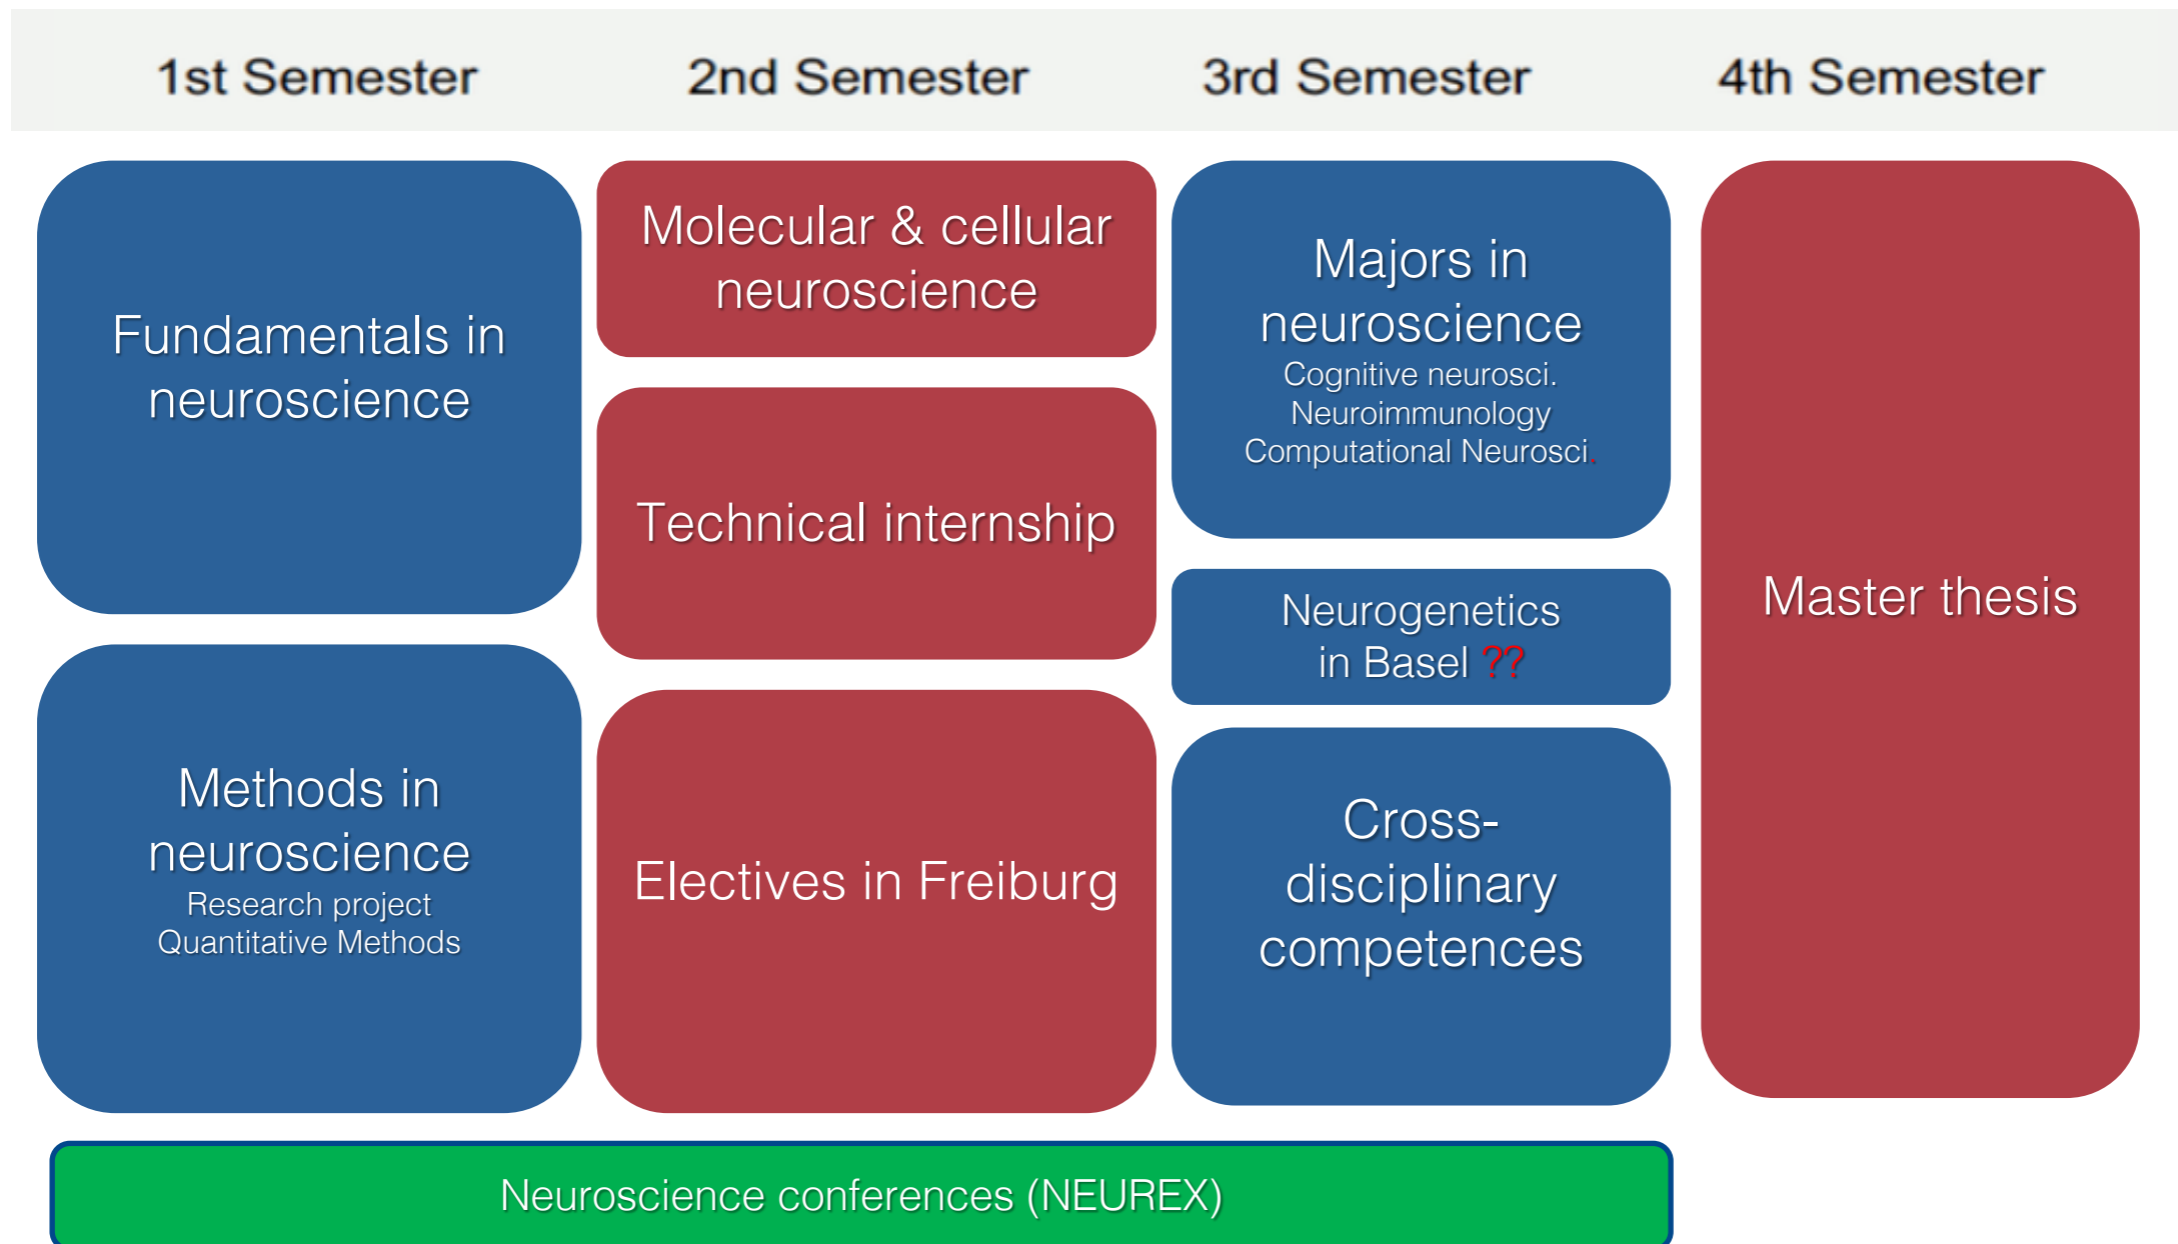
1st Semester

2nd Semester

3rd Semester

4th Semester

Fundamentals in neuroscience

Methods in neuroscience
Research project
Quantitative Methods

Molecular & cellular neuroscience

Technical internship

Electives in Freiburg

Majors in neuroscience
Cognitive neurosci.
Neuroimmunology
Computational Neurosci.

Neurogenetics in Basel ??

Cross-disciplinary competences

Master thesis

Neuroscience conferences (NEUREX)